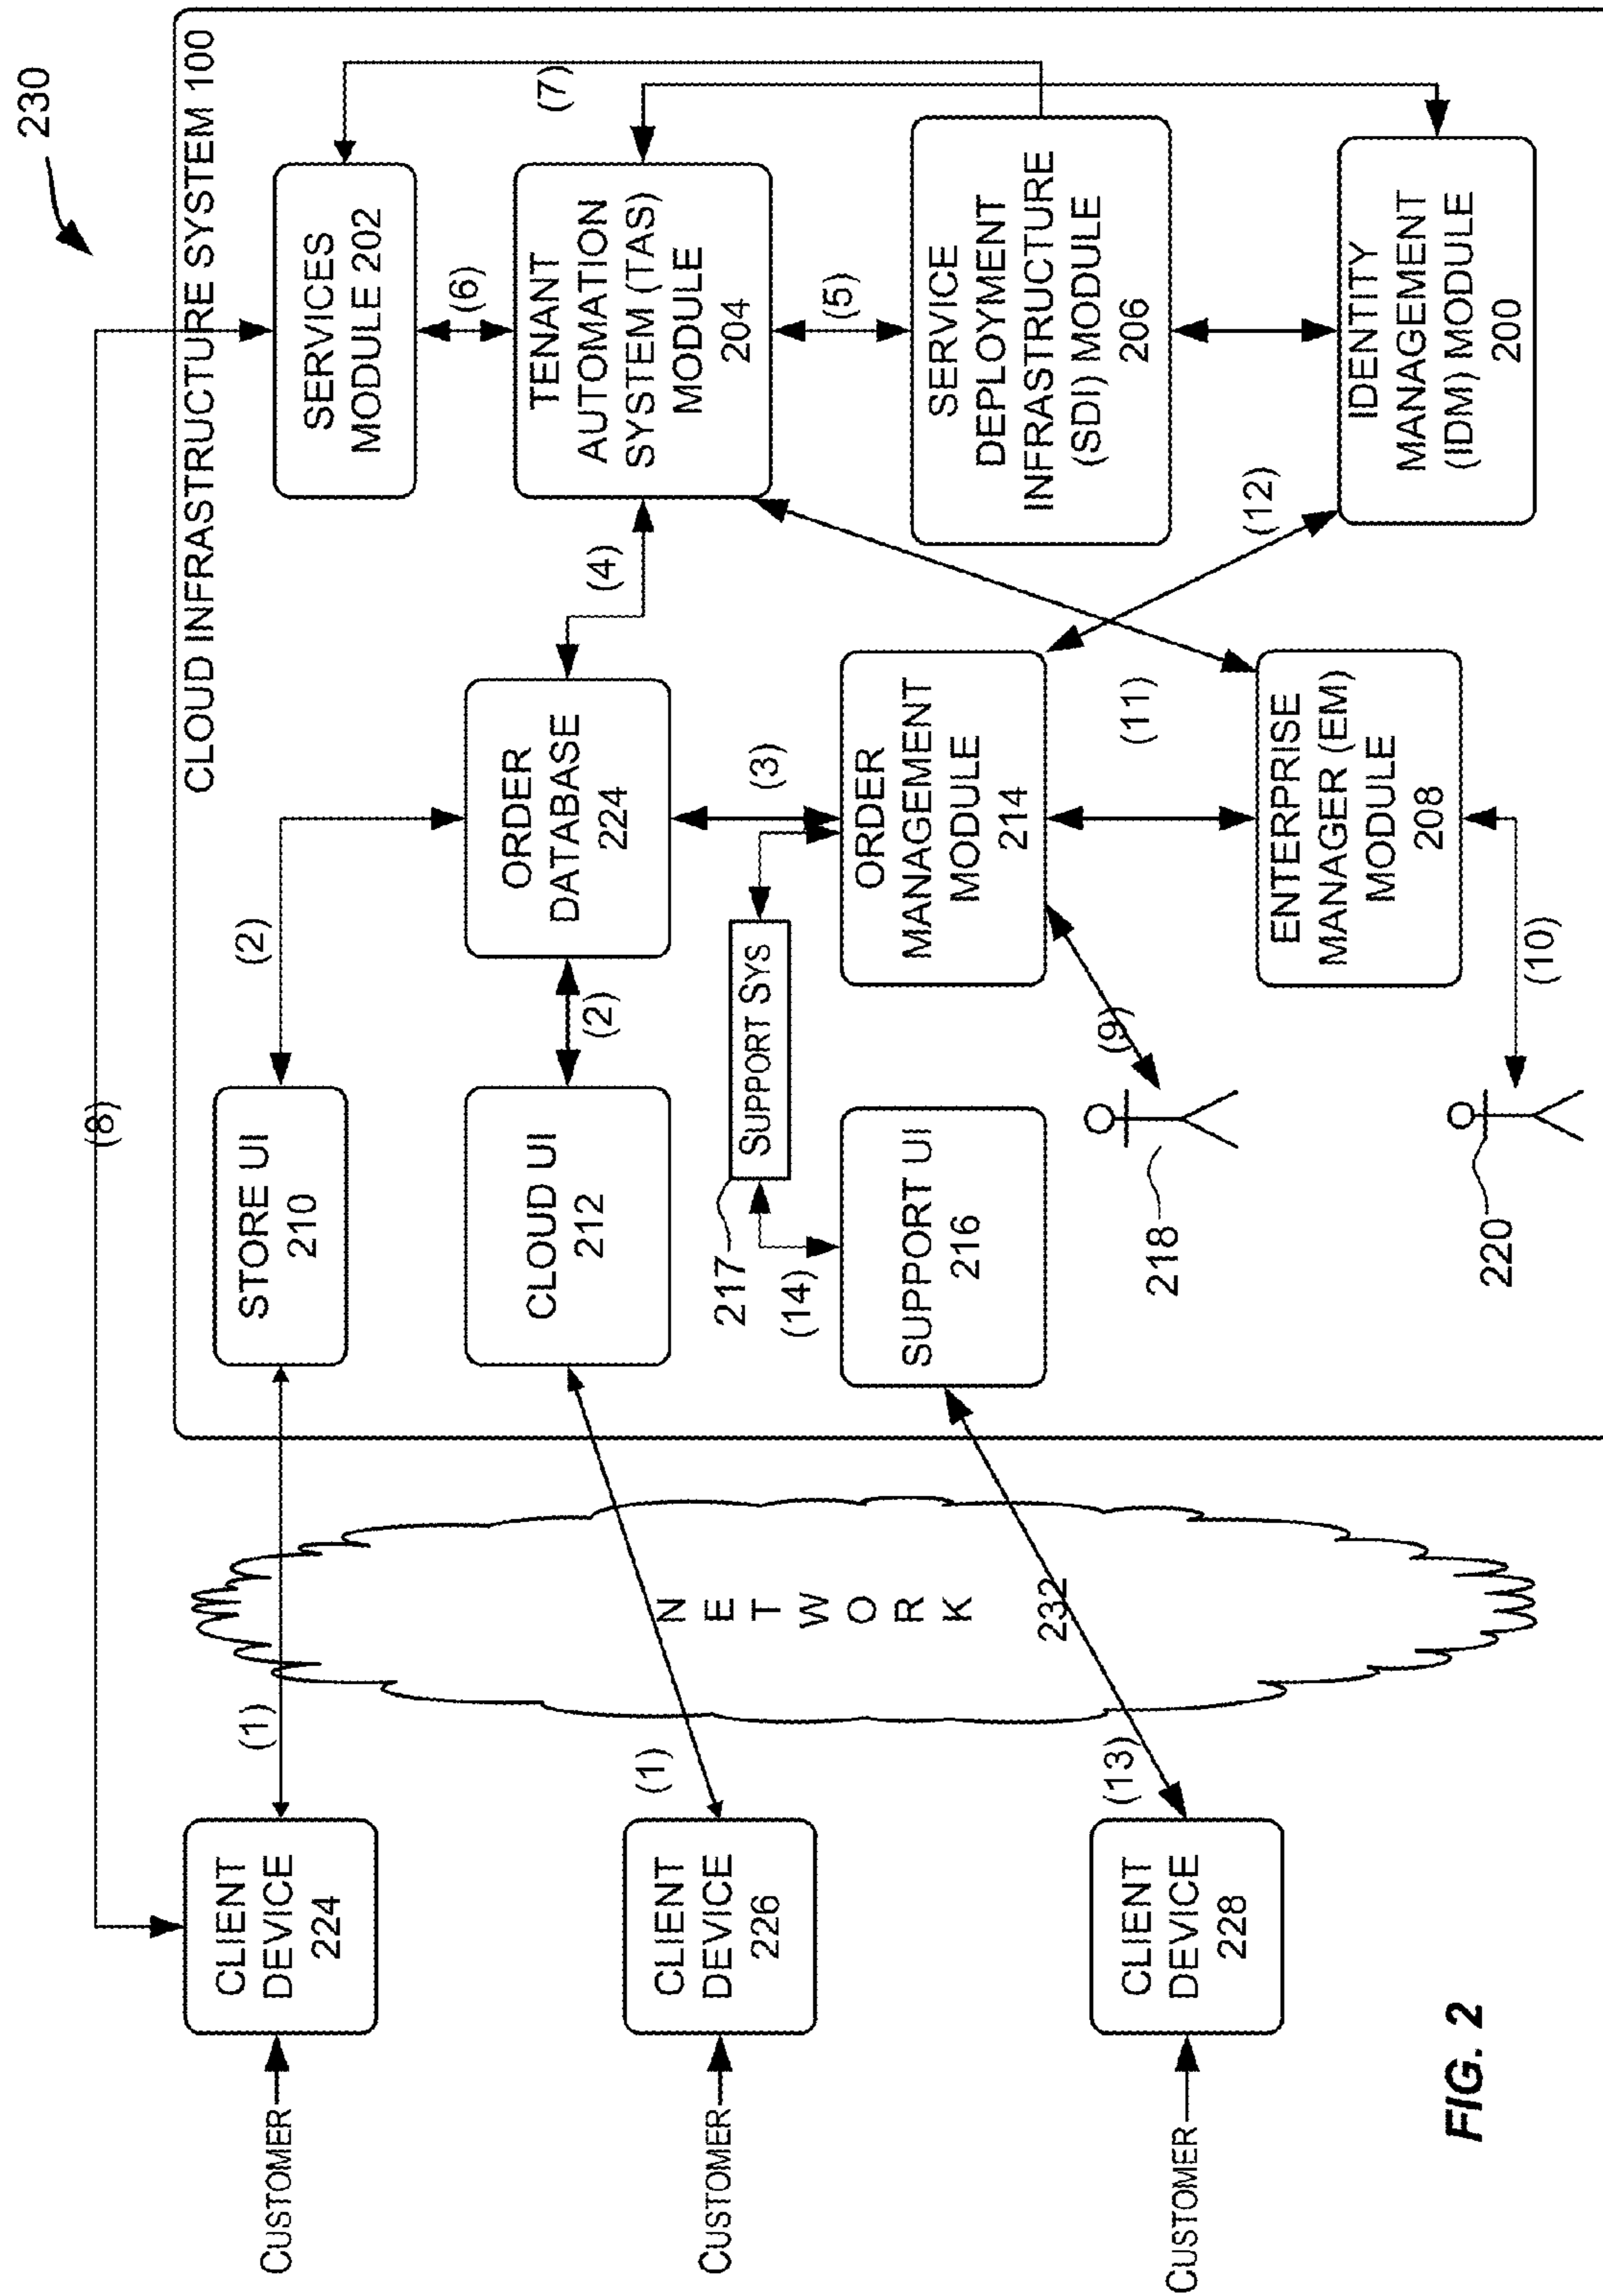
230

CLOUD INFRASTRUCTURE SYSTEM 100

SERVICES MODULE 202

TENANT AUTOMATION SYSTEM (TAS) MODULE 204

SERVICE DEPLOYMENT INFRASTRUCTURE (SDI) MODULE 206

IDENTITY MANAGEMENT (IDM) MODULE 200

(7)

(6)

(5)

(4)

(12)

(11)

(3)

(2)

(2)

(8)

ORDER DATABASE 224

ORDER MANAGEMENT MODULE 214

ENTERPRISE MANAGER (EM) MODULE 208

STORE UI 210

CLOUD UI 212

SUPPORT SYS

SUPPORT UI 216

217

(14)

(9)

(10)

218

220

NETWORK

232

(1)

(1)

(13)

CLIENT DEVICE 224

CLIENT DEVICE 226

CLIENT DEVICE 228

CUSTOMER

CUSTOMER

CUSTOMER

FIG. 2